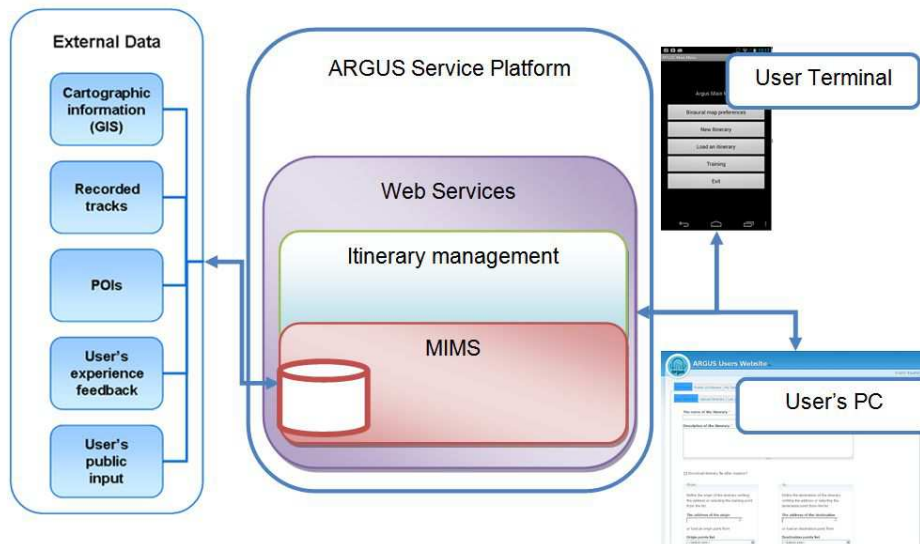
External Data

Cartographic information (GIS)

Recorded tracks

POIs

User's experience feedback

User's public input

ARGUS Service Platform

Web Services

Itinerary management

MIMS

User Terminal

Argus Main Menu

Binaural map preferences

New itinerary

Load an itinerary

Training

Exit

ARGUS Users Website

User's PC

The name of the itinerary

Description of the itinerary

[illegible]